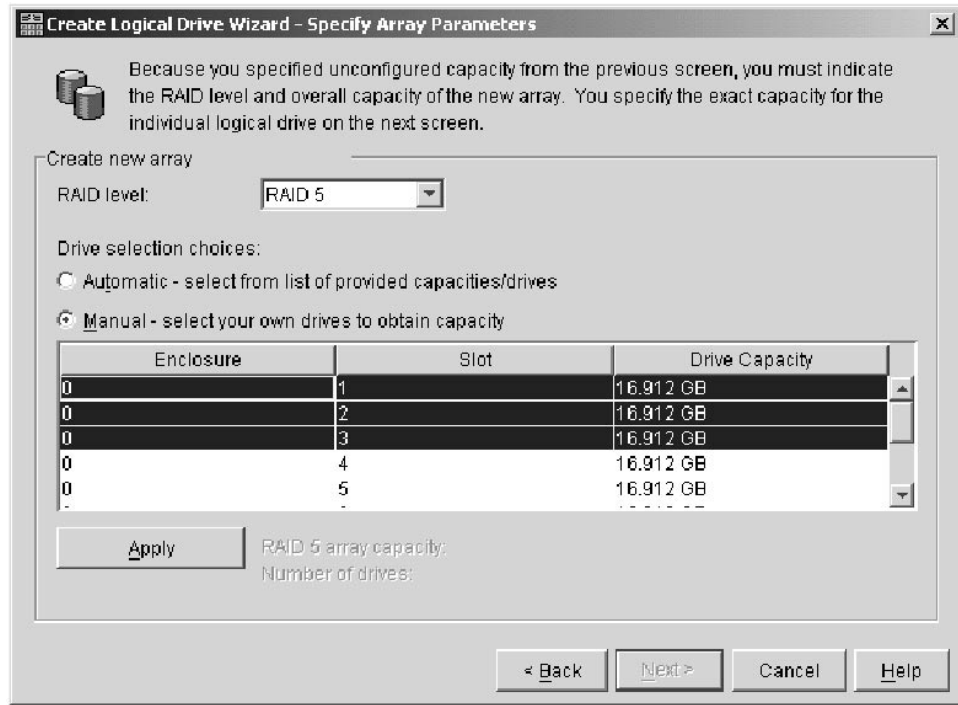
Create Logical Drive Wizard - Specify Array Parameters

Because you specified unconfigured capacity from the previous screen, you must indicate the RAID level and overall capacity of the new array. You specify the exact capacity for the individual logical drive on the next screen.

Create new array

RAID level: RAID 5

Drive selection choices:

Automatic - select from list of provided capacities/drives

Manual - select your own drives to obtain capacity

| Enclosure | Slot | Drive Capacity |
|---|---|---|
| 0 | 1 | 16.912 GB |
| 0 | 2 | 16.912 GB |
| 0 | 3 | 16.912 GB |
| 0 | 4 | 16.912 GB |
| 0 | 5 | 16.912 GB |
| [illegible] | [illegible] | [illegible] |

Apply

RAID 5 array capacity:
Number of drives:

< Back | Next > | Cancel | Help